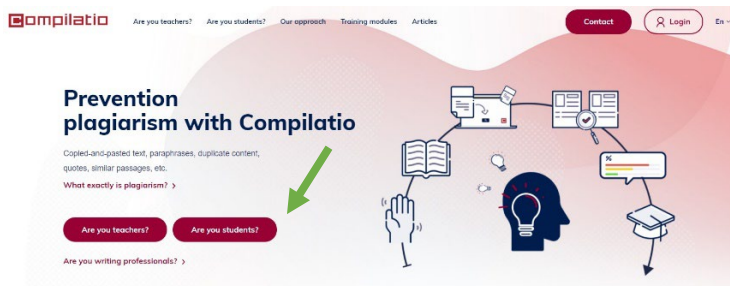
Compilatio Are you teachers? Are you students? Our approach Training modules Articles Contact Login En

Prevention plagiarism with Compilatio

Copied-and-pasted text, paraphrases, duplicate content, quotes, similar passages, etc.

What exactly is plagiarism? >

Are you teachers? Are you students?

Are you writing professionals? >

%